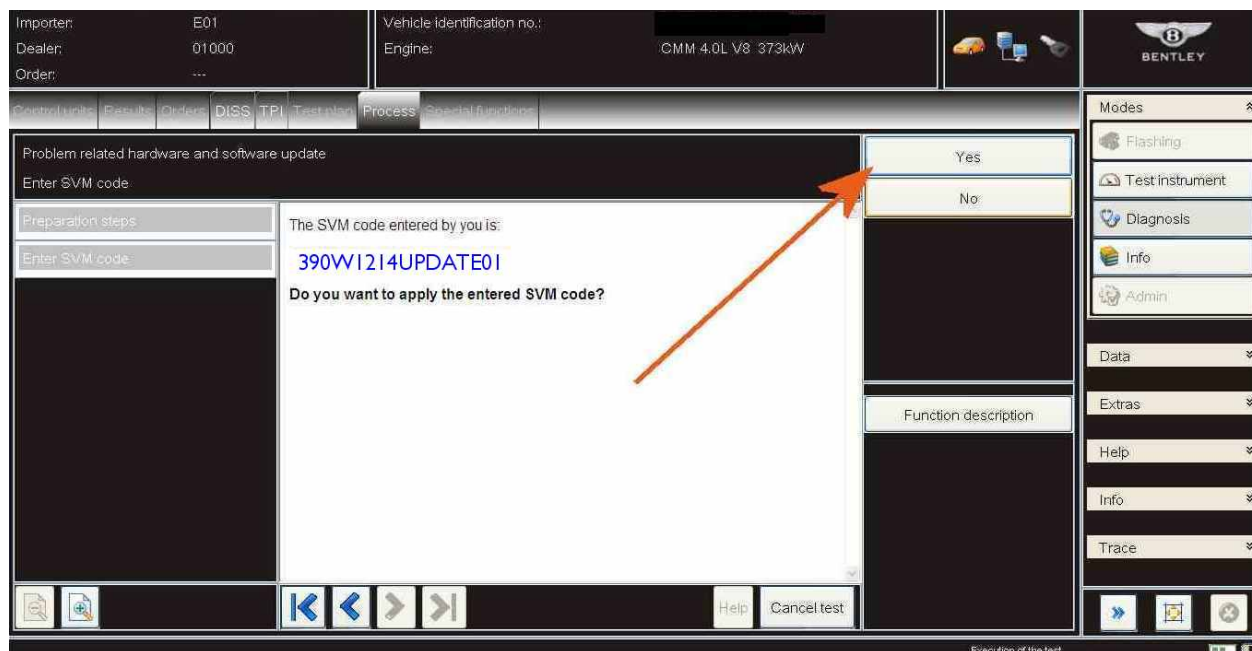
Importer: E01
Dealer: 01000
Order: ---

Vehicle identification no.:
Engine: CMM 4.0L V8 373kW

BENTLEY

Control units Results Orders DISS TPI Test plan Process Special functions

Problem related hardware and software update
Enter SVM code

Yes
No

Preparation steps
Enter SVM code

The SVM code entered by you is:
390W1214UPDATE01
Do you want to apply the entered SVM code?

Function description

Modes
Flashing
Test instrument
Diagnosis
Info
Admin

Data
Extras
Help
Info
Trace

Help
Cancel test

Execution of the test